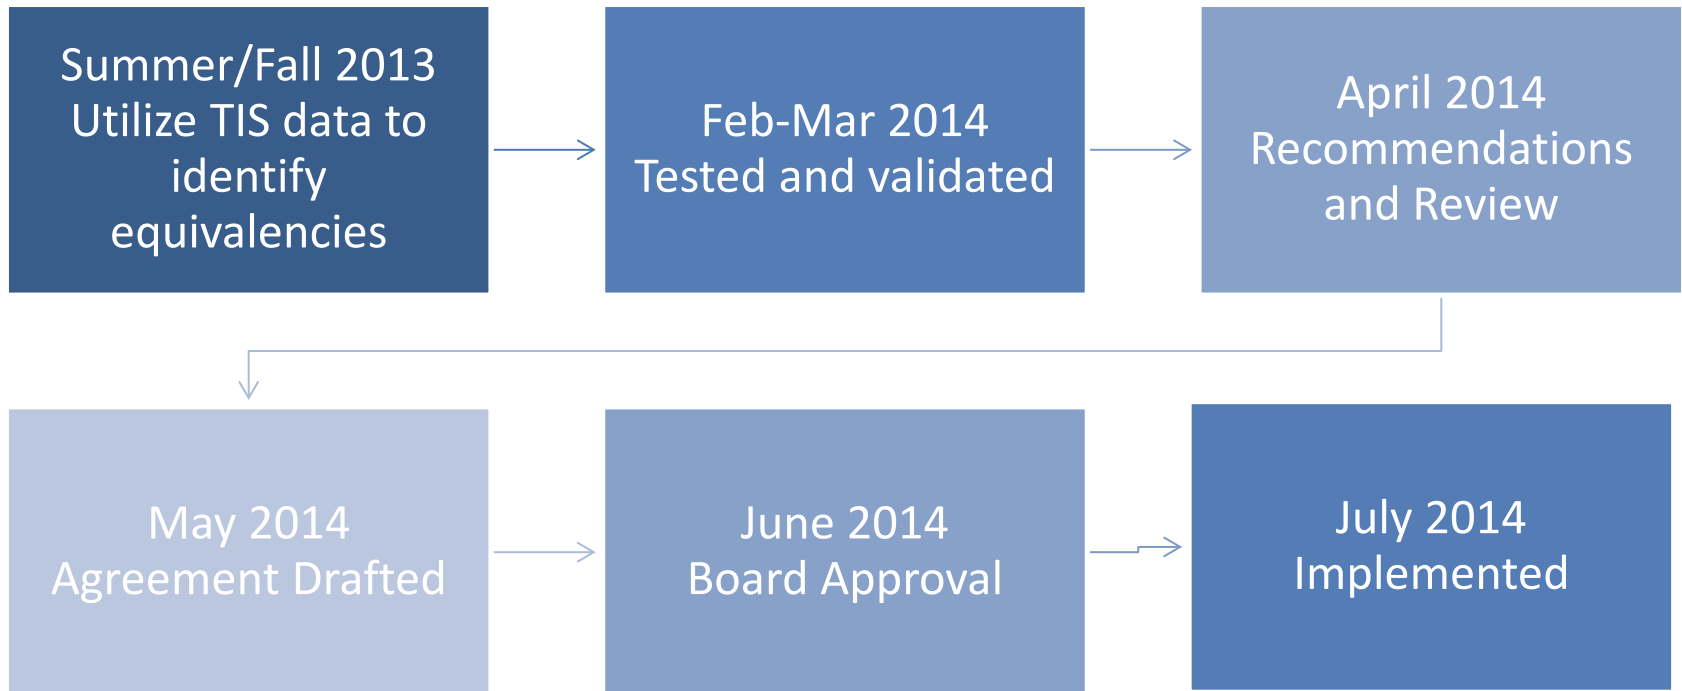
Summer/Fall 2013
Utilize TIS data to identify equivalencies

Feb-Mar 2014
Tested and validated

April 2014
Recommendations and Review

May 2014
Agreement Drafted

June 2014
Board Approval

July 2014
Implemented